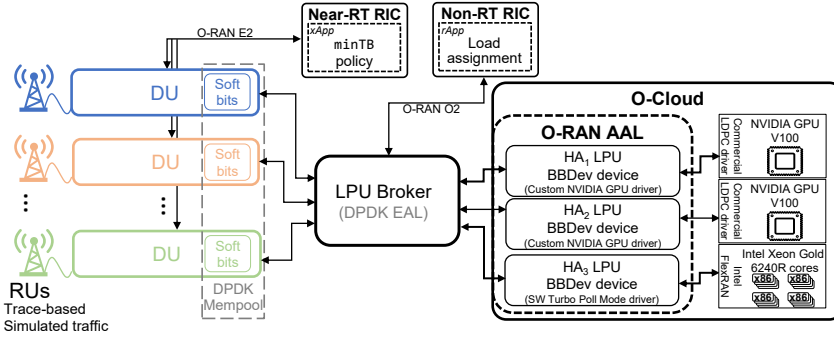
Near-RT RIC
xApp
minTB policy

Non-RT RIC
rApp
Load assignment

O-RAN E2

O-RAN O2

DU
Soft bits

DU
Soft bits

⋮

⋮

DU
Soft bits

RUs
Trace-based
Simulated traffic

DPDK Mempool

LPU Broker
(DPDK EAL)

O-Cloud

O-RAN AAL

HA$_1$ LPU
BBDev device
(Custom NVIDIA GPU driver)

HA$_2$ LPU
BBDev device
(Custom NVIDIA GPU driver)

HA$_3$ LPU
BBDev device
(SW Turbo Poll Mode driver)

Commercial LDPC driver

NVIDIA GPU
V100

Commercial LDPC driver

NVIDIA GPU
V100

Intel FlexRAN

Intel Xeon Gold 6240R cores

x86 x86 x86 x86